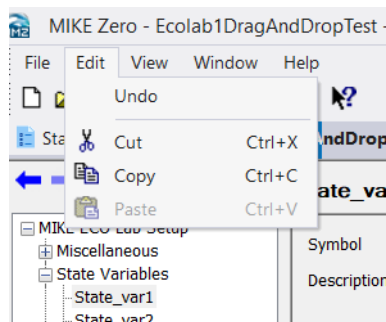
MIKE Zero - Ecolab1DragAndDropTest -

File Edit View Window Help

Undo

Cut Ctrl+X

Copy Ctrl+C

Paste Ctrl+V

Sta

AndDrop

State_var

MIKE ECO Lab Setup

Miscellaneous

State Variables

State_var1

State_var2

Symbol

Description